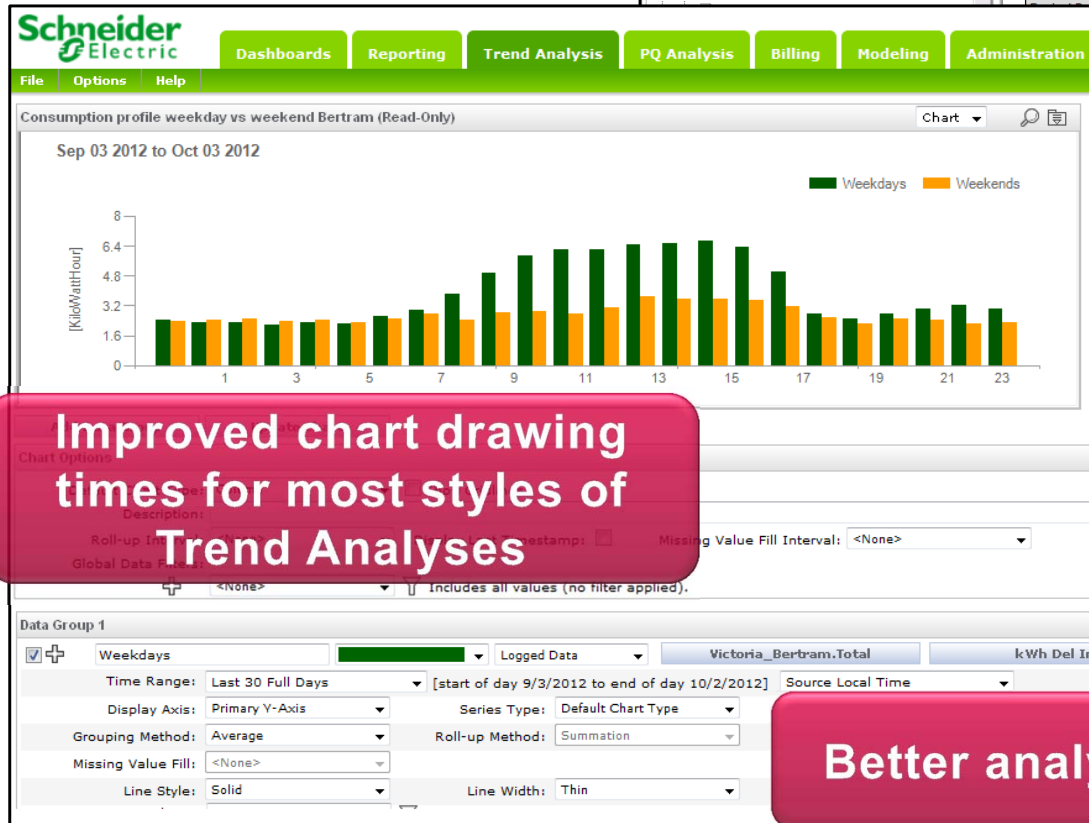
Schneider Electric

Dashboards Reporting Trend Analysis PQ Analysis Billing Modeling Administration

File Options Help

Consumption profile weekday vs weekend Bertram (Read-Only)

Chart

Sep 03 2012 to Oct 03 2012

Weekdays Weekends

[KiloWattHour]

8
6.4
4.8
3.2
1.6
0

1 3 5 7 9 11 13 15 17 19 21 23

Improved chart drawing times for most styles of Trend Analyses

Chart Options

Description:

Roll-up In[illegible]

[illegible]estamp:

Missing Value Fill Interval: <None>

Global Data F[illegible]:

<None>

Includes all values (no filter applied).

Data Group 1

Weekdays

Logged Data

Victoria_Bertram.Total

kWh Del In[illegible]

Time Range: Last 30 Full Days

[start of day 9/3/2012 to end of day 10/2/2012]

Source Local Time

Display Axis: Primary Y-Axis

Series Type: Default Chart Type

Grouping Method: Average

Roll-up Method: Summation

Missing Value Fill: <None>

Line Style: Solid

Line Width: Thin

Better analy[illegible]